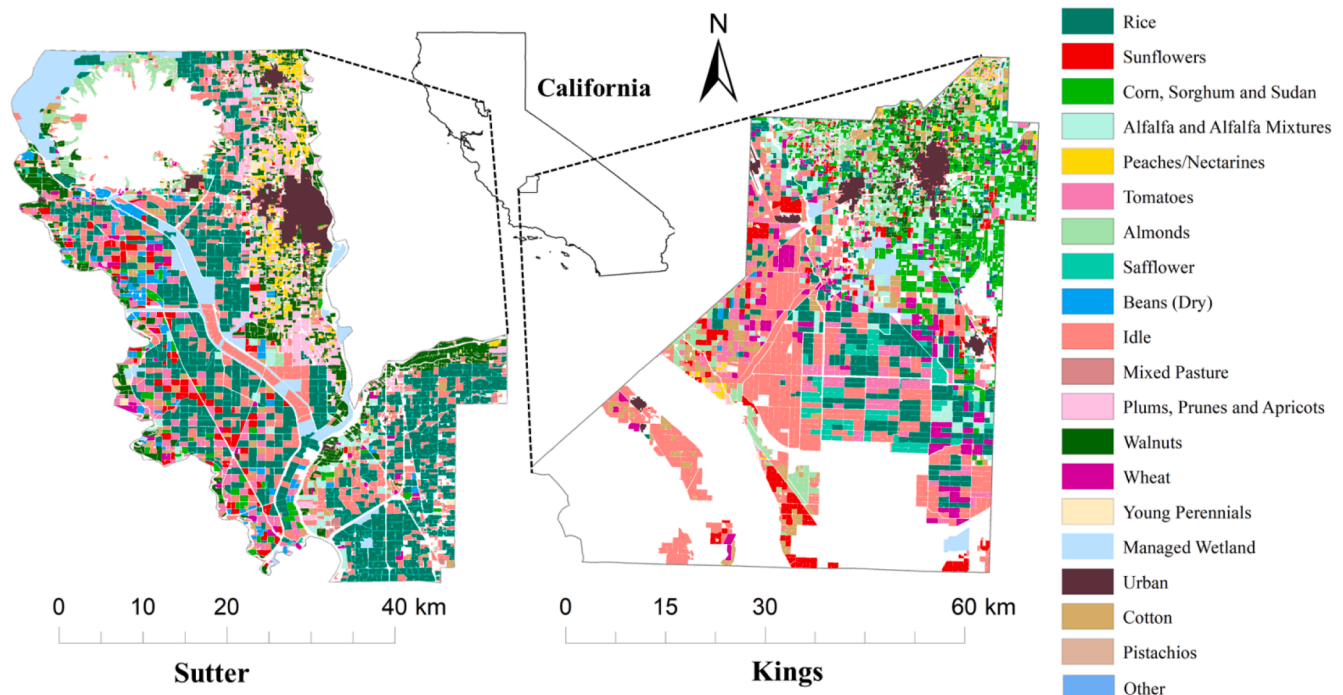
N

California

0 10 20 40 km

Sutter

0 15 30 60 km

Kings

Rice
Sunflowers
Corn, Sorghum and Sudan
Alfalfa and Alfalfa Mixtures
Peaches/Nectarines
Tomatoes
Almonds
Safflower
Beans (Dry)
Idle
Mixed Pasture
Plums, Prunes and Apricots
Walnuts
Wheat
Young Perennials
Managed Wetland
Urban
Cotton
Pistachios
Other